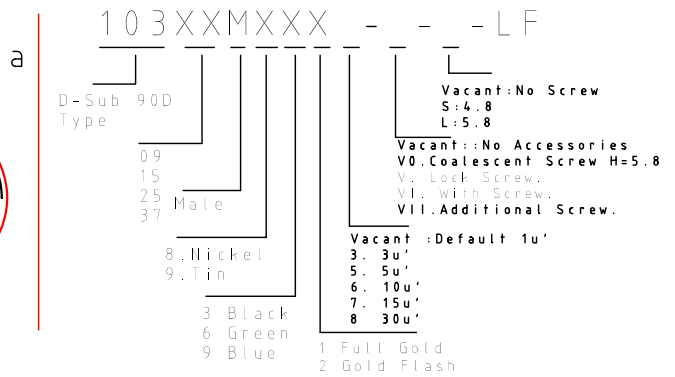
a

103XXMXXX - - -LF

D-Sub 90D
Type

09
15
25 Male
37

8.Nickel
9.Tin

3 Black
6 Green
9 Blue

1 Full Gold
2 Gold Flash

Vacant :Default 1u'
3. 3u'
5. 5u'
6. 10u'
7. 15u'
8 30u'

Vacant::No Accessories
V0.Coalescent Screw H=5.8
V. Lock Screw.
VI. With Screw.
VII.Additional Screw.

Vacant:No Screw
S:4.8
L:5.8